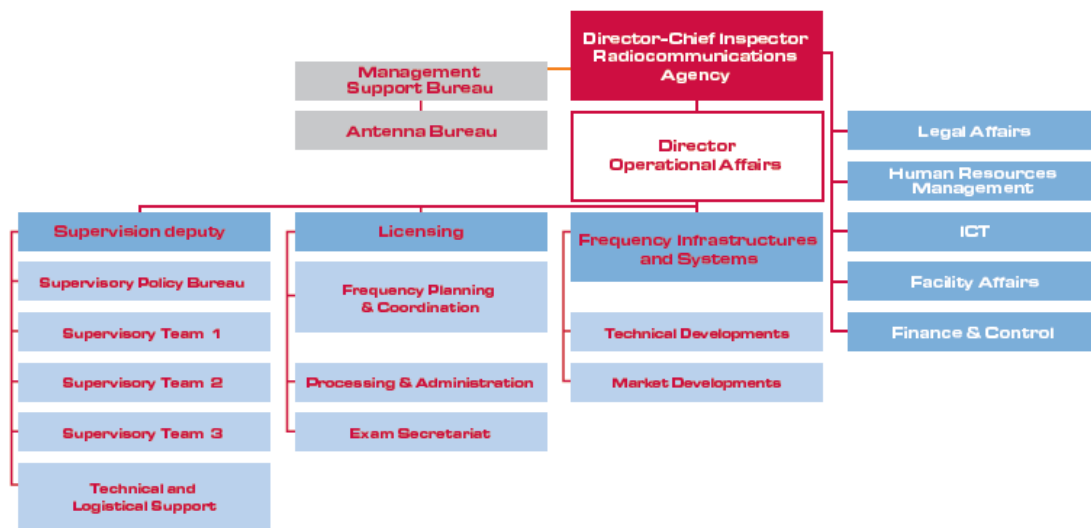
Director-Chief Inspector Radiocommunications Agency

Management Support Bureau

Antenna Bureau

Director Operational Affairs

Legal Affairs

Human Resources Management

ICT

Facility Affairs

Finance & Control

Supervision deputy

Supervisory Policy Bureau

Supervisory Team 1

Supervisory Team 2

Supervisory Team 3

Technical and Logistical Support

Licensing

Frequency Planning & Coordination

Processing & Administration

Exam Secretariat

Frequency Infrastructures and Systems

Technical Developments

Market Developments